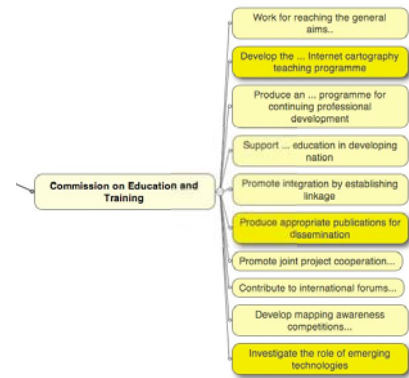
Commission on Education and Training

Work for reaching the general aims..

Develop the ... Internet cartography teaching programme

Produce an ... programme for continuing professional development

Support ... education in developing nation

Promote integration by establishing linkage

Produce appropriate publications for dissemination

Promote joint project cooperation...

Contribute to international forums...

Develop mapping awareness competitions...

Investigate the role of emerging technologies